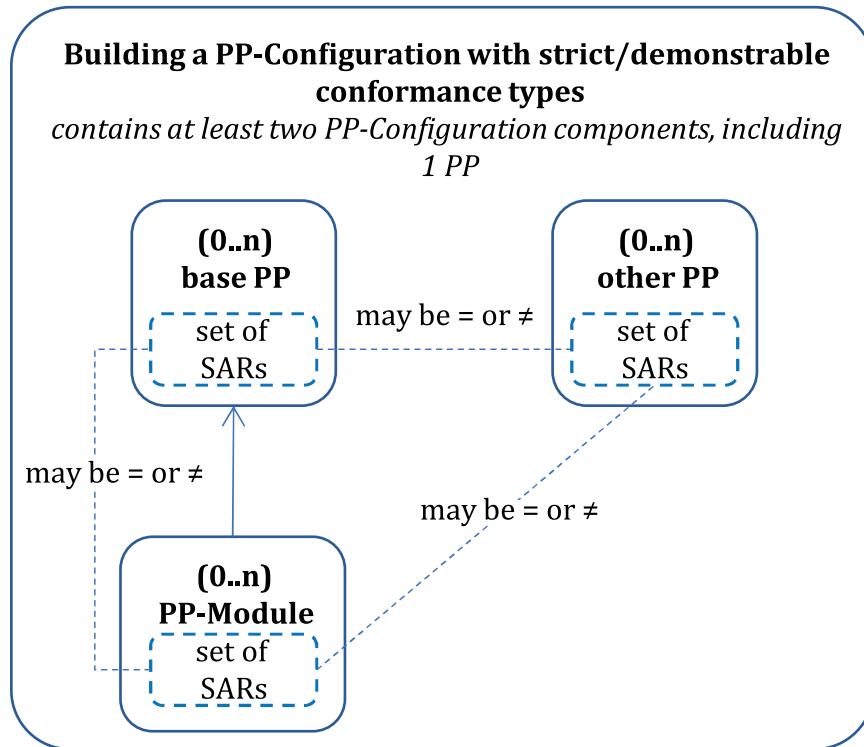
**Building a PP-Configuration with strict/demonstrable conformance types**

*contains at least two PP-Configuration components, including 1 PP*

**(0..n)**
**base PP**

set of SARs

may be = or ≠

**(0..n)**
**other PP**

set of SARs

may be = or ≠

may be = or ≠

**(0..n)**
**PP-Module**

set of SARs